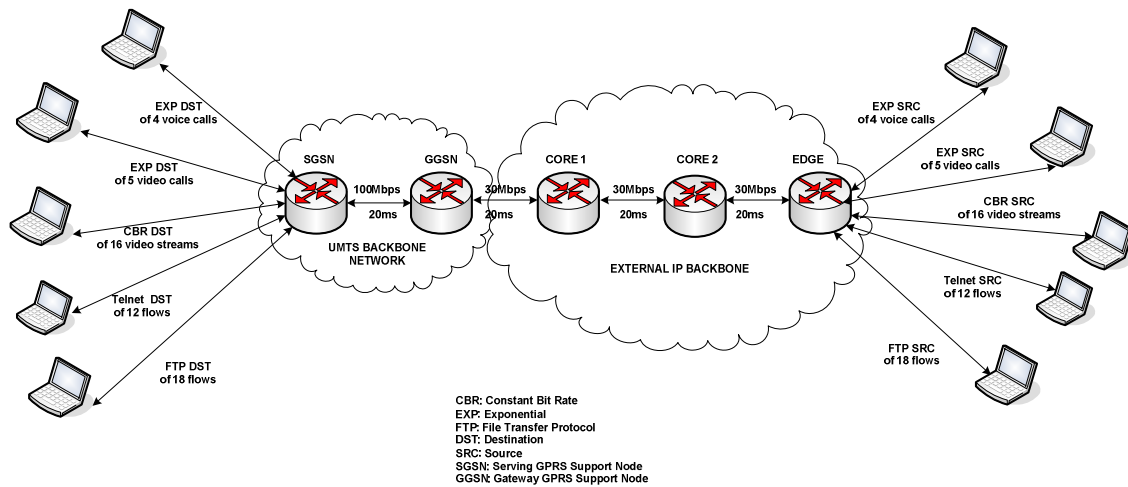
EXP DST
of 4 voice calls

EXP DST
of 5 video calls

CBR DST
of 16 video streams

Telnet DST
of 12 flows

FTP DST
of 18 flows

SGSN

GGSN

100Mbps

20ms

UMTS BACKBONE
NETWORK

30Mbps

20ms

CORE 1

30Mbps

20ms

CORE 2

30Mbps

20ms

EDGE

EXTERNAL IP BACKBONE

EXP SRC
of 4 voice calls

EXP SRC
of 5 video calls

CBR SRC
of 16 video streams

Telnet SRC
of 12 flows

FTP SRC
of 18 flows

CBR: Constant Bit Rate
EXP: Exponential
FTP: File Transfer Protocol
DST: Destination
SRC: Source
SGSN: Serving GPRS Support Node
GGSN: Gateway GPRS Support Node